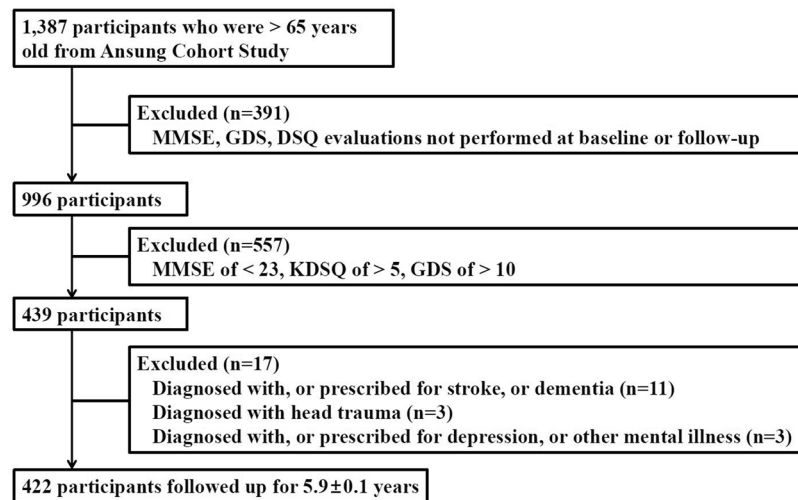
1,387 participants who were > 65 years old from Ansung Cohort Study

Excluded (n=391)
MMSE, GDS, DSQ evaluations not performed at baseline or follow-up

996 participants

Excluded (n=557)
MMSE of < 23, KDSQ of > 5, GDS of > 10

439 participants

Excluded (n=17)
Diagnosed with, or prescribed for stroke, or dementia (n=11)
Diagnosed with head trauma (n=3)
Diagnosed with, or prescribed for depression, or other mental illness (n=3)

422 participants followed up for 5.9$\pm$0.1 years